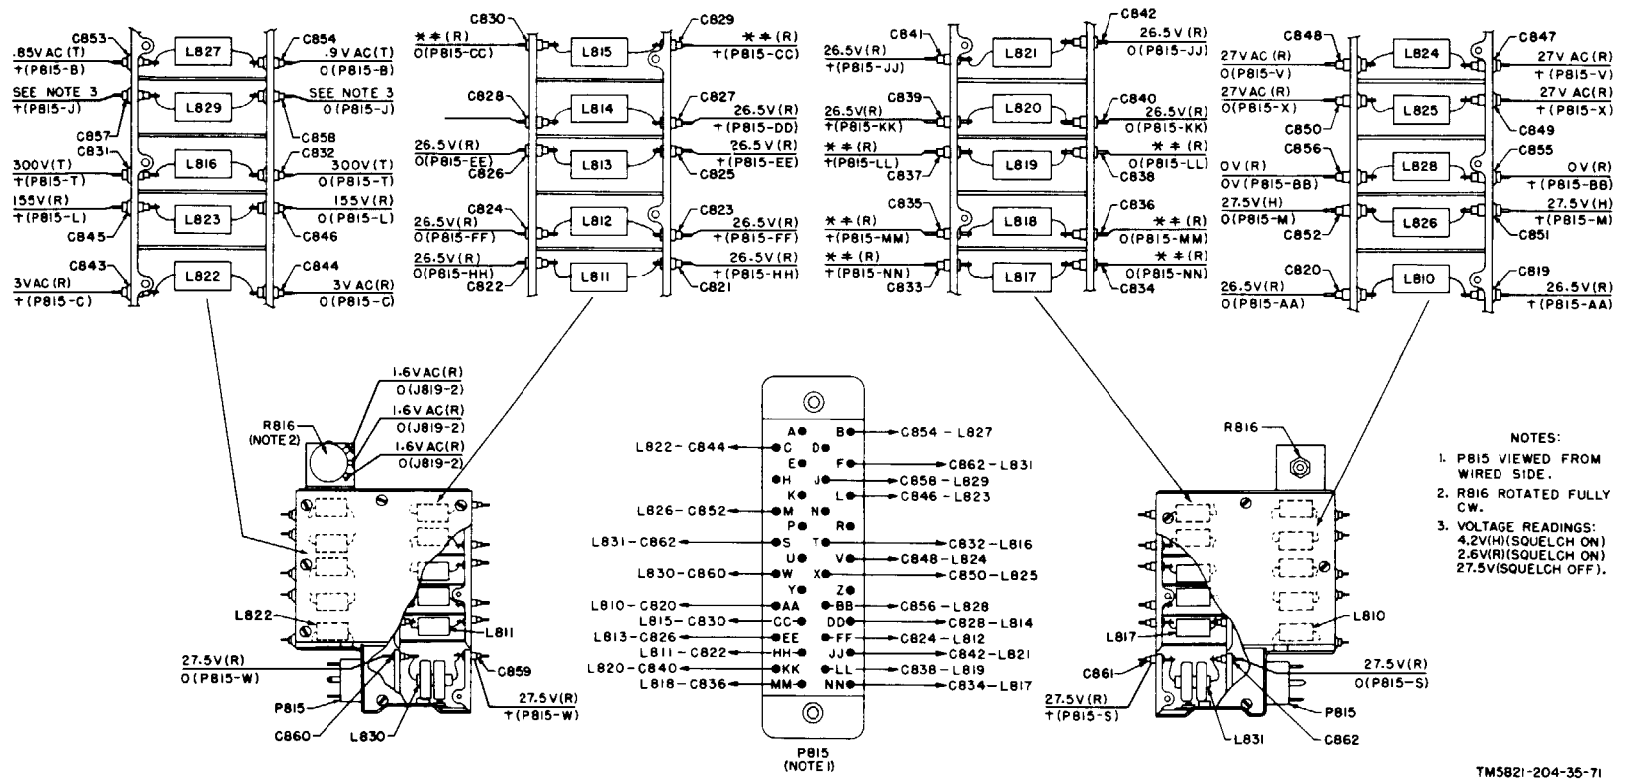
C853
.85VAC(T)
+(P815-B)
L827
C854
.9VAC(T)
0(P815-B)
SEE NOTE 3
+(P815-J)
L829
SEE NOTE 3
0(P815-J)
C857
C858
C831
300V(T)
+(P815-T)
L816
C832
300V(T)
0(P815-T)
155V(R)
+(P815-L)
L823
155V(R)
0(P815-L)
C845
C846
C843
3VAC(R)
+(P815-C)
L822
C844
3VAC(R)
0(P815-C)

C830
**(R)
0(P815-CC)
L815
C829
**(R)
+(P815-CC)
C828
L814
C827
26.5V(R)
+(P815-DD)
26.5V(R)
0(P815-EE)
C826
L813
26.5V(R)
+(P815-EE)
C825
C824
26.5V(R)
0(P815-FF)
L812
C823
26.5V(R)
+(P815-FF)
26.5V(R)
0(P815-HH)
C822
L811
26.5V(R)
+(P815-HH)
C821

C841
26.5V(R)
+(P815-JJ)
L821
C842
26.5V(R)
0(P815-JJ)
C839
26.5V(R)
+(P815-KK)
L820
C840
26.5V(R)
0(P815-KK)
**(R)
+(P815-LL)
C837
L819
**(R)
0(P815-LL)
C838
C835
**(R)
+(P815-MM)
L818
C836
**(R)
0(P815-MM)
**(R)
+(P815-NN)
C833
L817
**(R)
0(P815-NN)
C834

C848
27VAC(R)
0(P815-V)
L824
C847
27VAC(R)
+(P815-V)
27VAC(R)
0(P815-X)
C850
L825
27VAC(R)
+(P815-X)
C849
C856
0V(R)
0V(P815-BB)
L828
C855
0V(R)
+(P815-BB)
27.5V(H)
0(P815-M)
C852
L826
27.5V(H)
+(P815-M)
C851
C820
26.5V(R)
0(P815-AA)
L810
C819
26.5V(R)
+(P815-AA)

1.6VAC(R)
0(J819-2)
R816
(NOTE 2)
1.6VAC(R)
0(J819-2)
1.6VAC(R)
0(J819-2)
L822
L811
27.5V(R)
0(P815-W)
C859
27.5V(R)
+(P815-W)
P815
C860
L830

L822-C844 C D
A B C854-L827
E F C862-L831
H J C858-L829
K L C846-L823
L826-C852 M N
P R
L831-C862 S T C832-L816
U V C848-L824
L830-C860 W X C850-L825
Y Z
L810-C820 AA BB C856-L828
L815-C830 CC DD C828-L814
L813-C826 EE FF C824-L812
L811-C822 HH JJ C842-L821
L820-C840 KK LL C838-L819
L818-C836 MM NN C834-L817
P815
(NOTE 1)

R816
L817
L810
C861
27.5V(R)
0(P815-S)
27.5V(R)
+(P815-S)
P815
L831
C862

NOTES:
1. P815 VIEWED FROM WIRED SIDE.
2. R816 ROTATED FULLY CW.
3. VOLTAGE READINGS: 4.2V(H)(SQUELCH ON) 2.6V(R)(SQUELCH ON) 27.5V(SQUELCH OFF).

TM5821-204-35-71